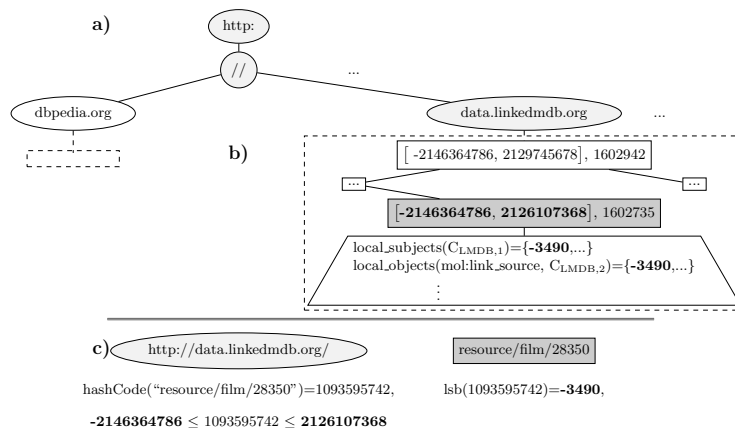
a)

http:

//

...

dbpedia.org

data.linkedmdb.org

...

b)

$[$ -2146364786, 2129745678$]$, 1602942

...

...

$[$**-2146364786**, **2126107368**$]$, 1602735

local_subjects($C_{LMDB,1}$)={**-3490**,...}
local_objects(mol:link_source, $C_{LMDB,2}$)={**-3490**,...}

$\vdots$

c) http://data.linkedmdb.org/

resource/film/28350

hashCode("resource/film/28350")=1093595742,

lsb(1093595742)=**-3490**,

**-2146364786** $\leq$ 1093595742 $\leq$ **2126107368**